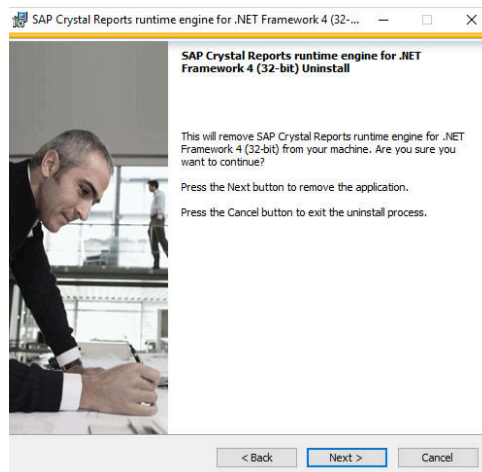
SAP Crystal Reports runtime engine for .NET Framework 4 (32-...

SAP Crystal Reports runtime engine for .NET Framework 4 (32-bit) Uninstall

This will remove SAP Crystal Reports runtime engine for .NET Framework 4 (32-bit) from your machine. Are you sure you want to continue?

Press the Next button to remove the application.

Press the Cancel button to exit the uninstall process.

< Back
Next >
Cancel